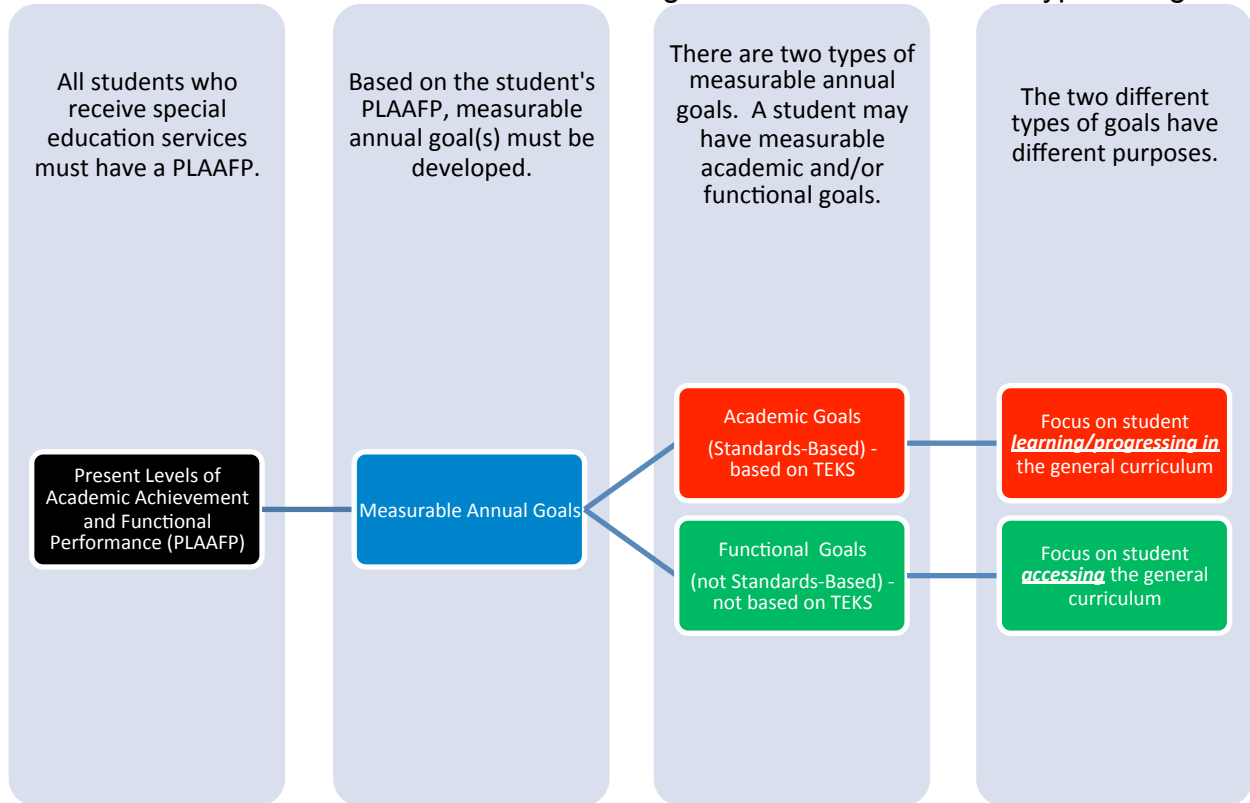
All students who receive special education services must have a PLAAFP.

Based on the student's PLAAFP, measurable annual goal(s) must be developed.

There are two types of measurable annual goals. A student may have measurable academic and/or functional goals.

The two different types of goals have different purposes.

Present Levels of Academic Achievement and Functional Performance (PLAAFP)

Measurable Annual Goals

Academic Goals

(Standards-Based) - based on TEKS

Functional Goals

(not Standards-Based) - not based on TEKS

Focus on student ***learning/progressing in*** the general curriculum

Focus on student ***accessing*** the general curriculum